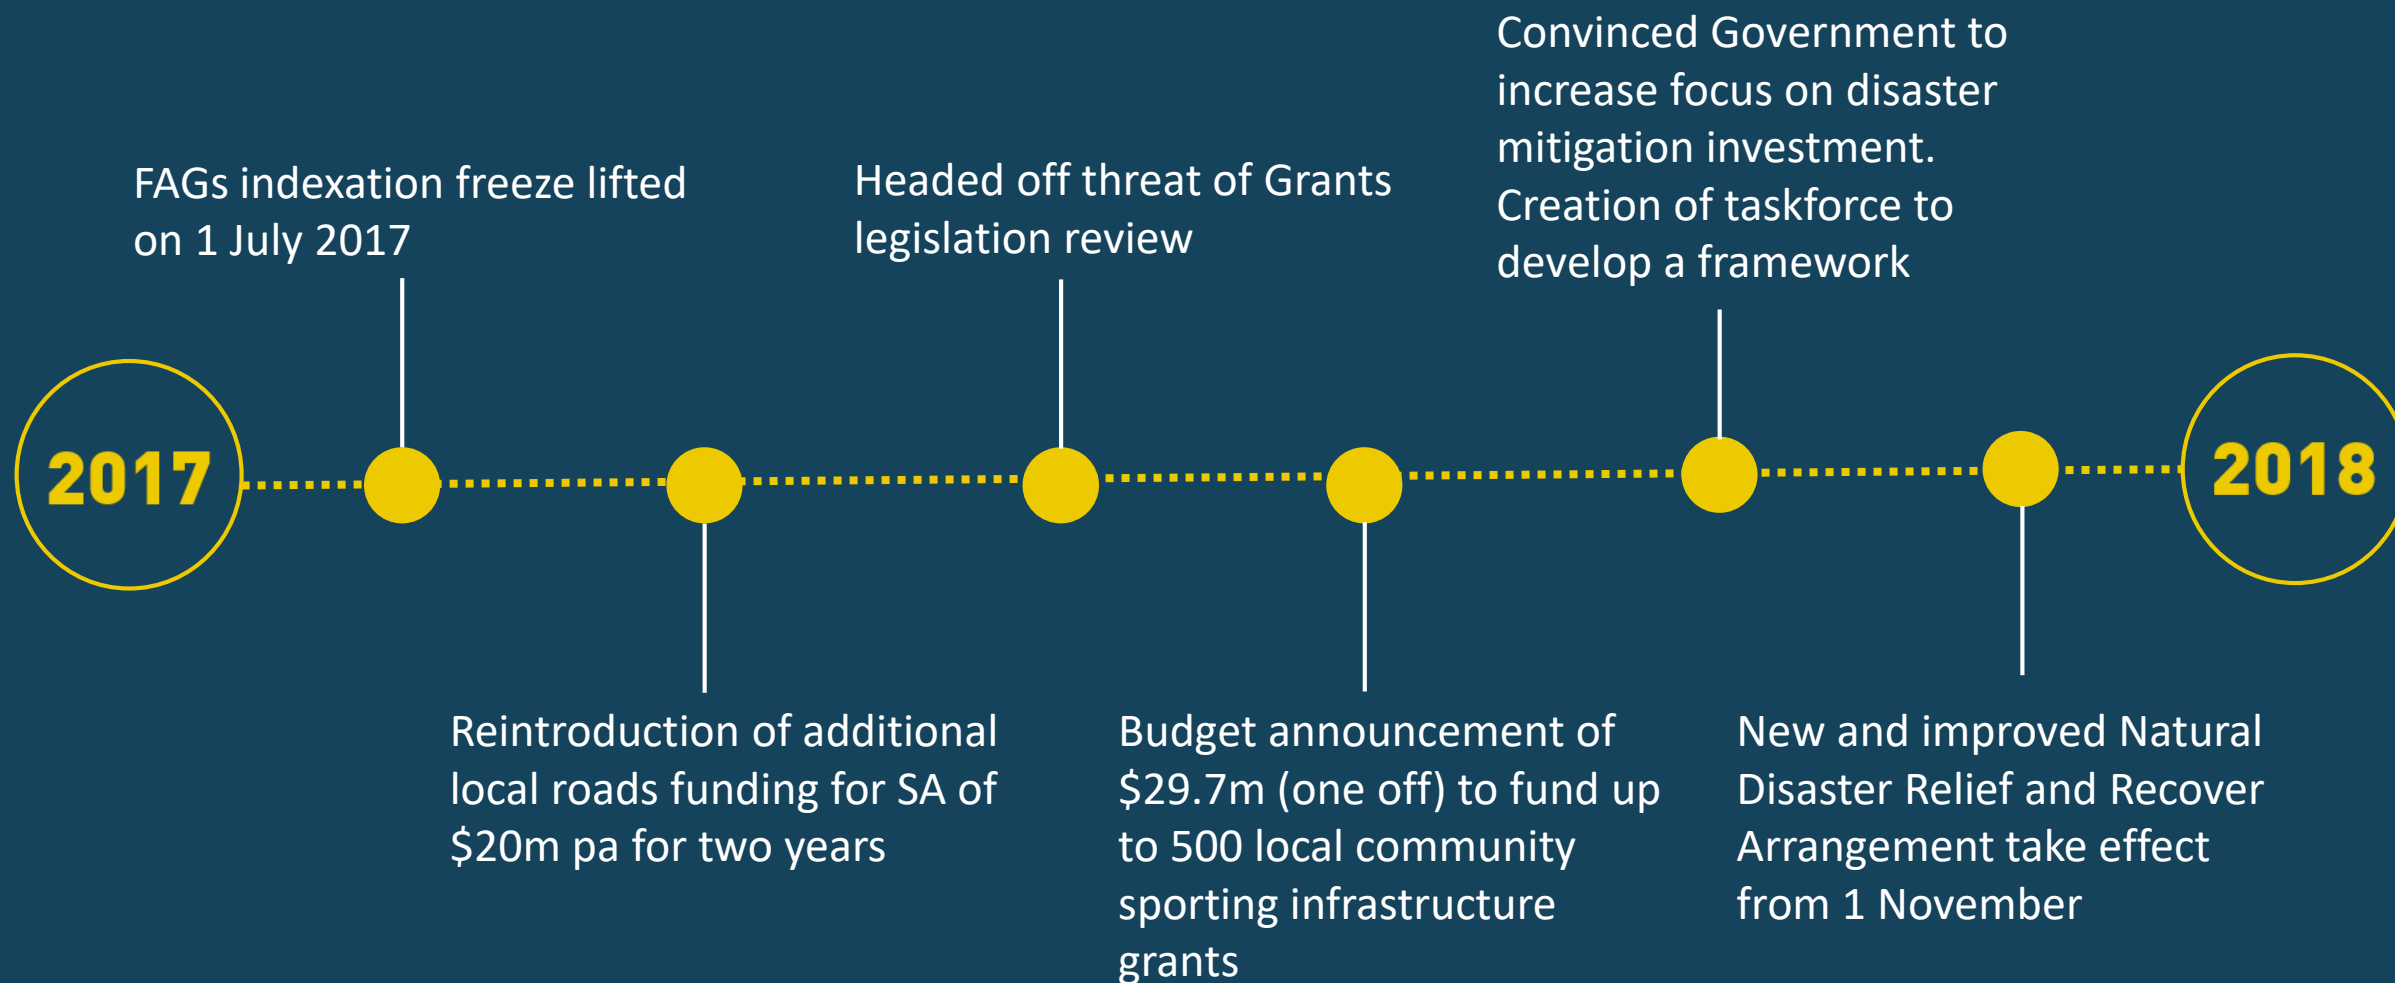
2017

FAGs indexation freeze lifted on 1 July 2017

Reintroduction of additional local roads funding for SA of \$20m pa for two years

Headed off threat of Grants legislation review

Budget announcement of \$29.7m (one off) to fund up to 500 local community sporting infrastructure grants

Convinced Government to increase focus on disaster mitigation investment. Creation of taskforce to develop a framework

New and improved Natural Disaster Relief and Recover Arrangement take effect from 1 November

2018